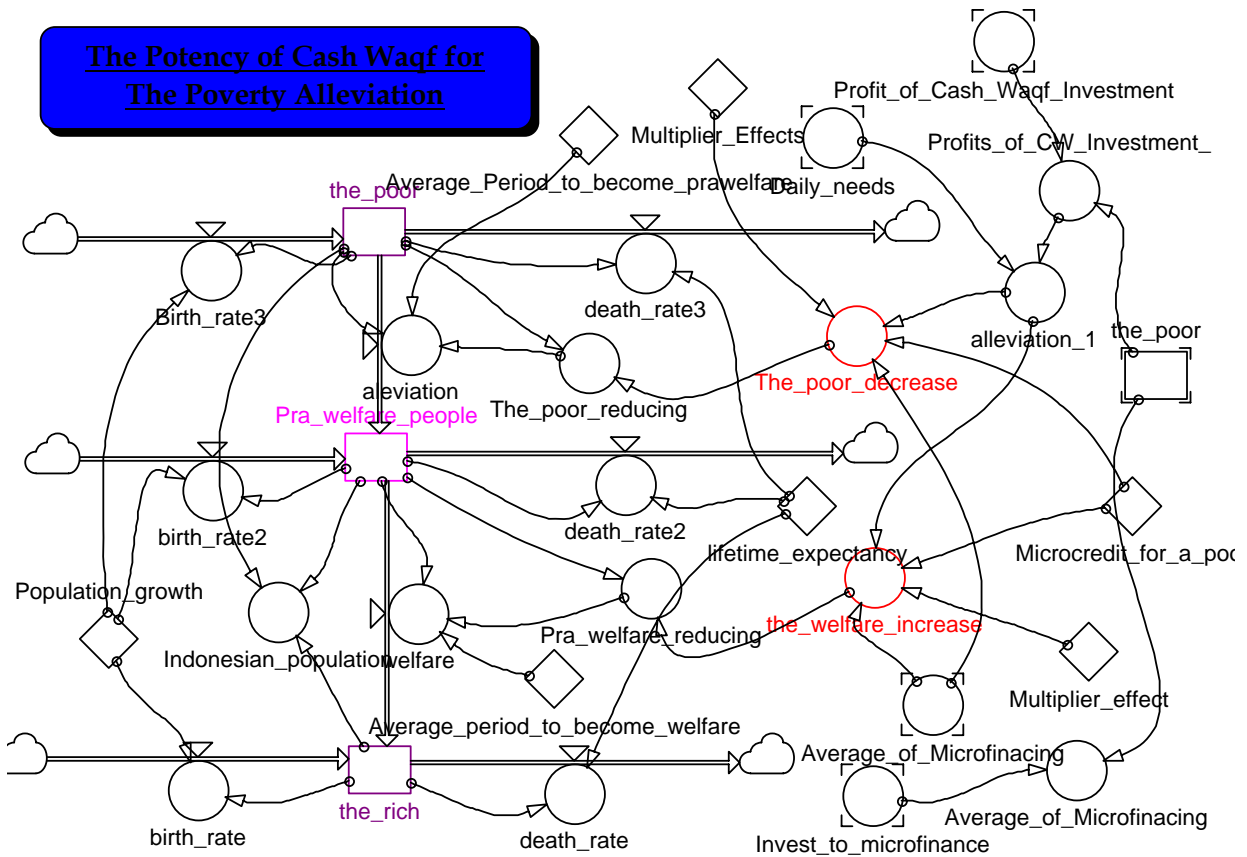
The Potency of Cash Waqf for The Poverty Alleviation

Profit_of_Cash_Waqf_Investment

Multiplier_Effects

Profits_of_CW_Investment_

Average_Period_to_become_prawelfare

Daily_needs

the_poor

Birth_rate3

death_rate3

alleviation_1

the_poor

aleviation

The_poor_reducing

The_poor_decrease

Pra_welfare_people

death_rate2

birth_rate2

lifetime_expectancy

Microcredit_for_a_poo

Population_growth

the_welfare_increase

Pra_welfare_reducing

Indonesian_population

welfare

Multiplier_effect

Average_period_to_become_welfare

Average_of_Microfinacing

the_rich

Average_of_Microfinacing

birth_rate

death_rate

Invest_to_microfinance